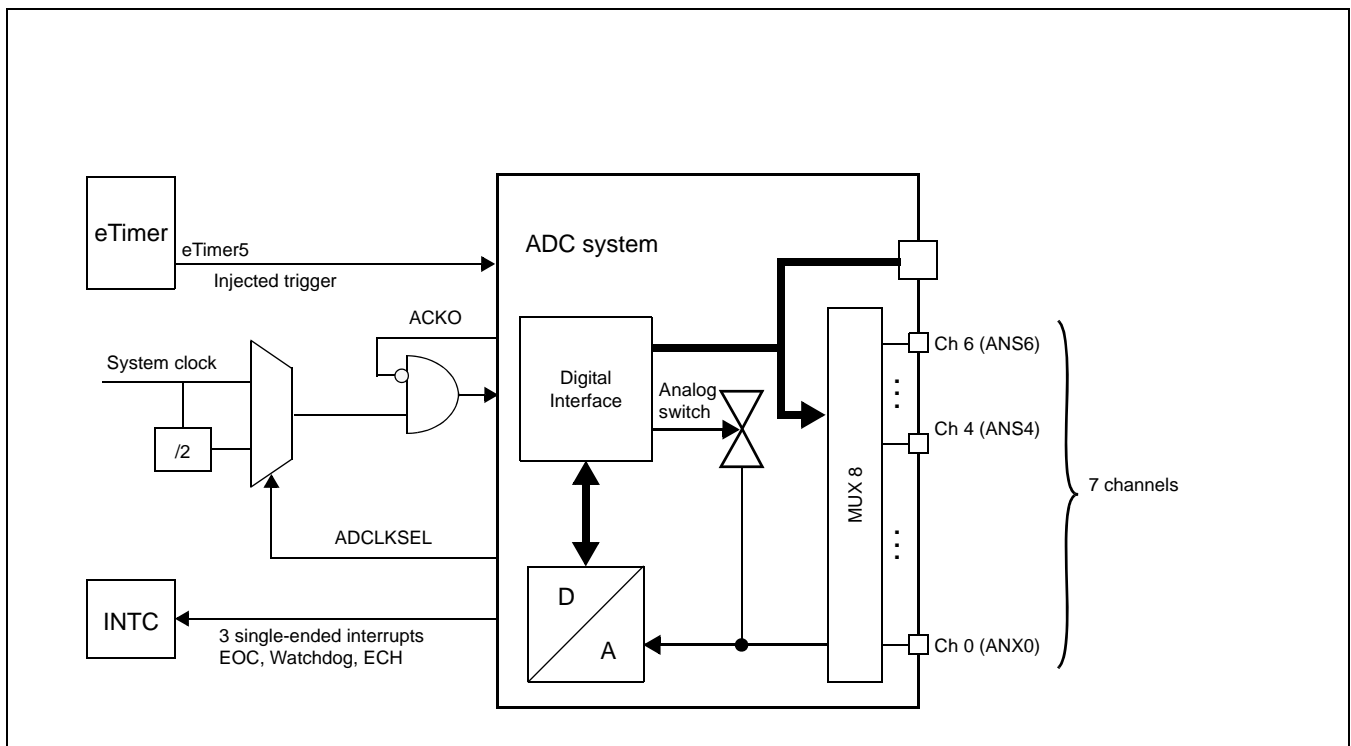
eTimer
eTimer5
Injected trigger
ADC system
ACKO
System clock
/2
Digital Interface
Analog switch
MUX 8
Ch 6 (ANS6)
Ch 4 (ANS4)
Ch 0 (ANX0)
7 channels
ADCLKSEL
INTC
3 single-ended interrupts
EOC, Watchdog, ECH
D
A